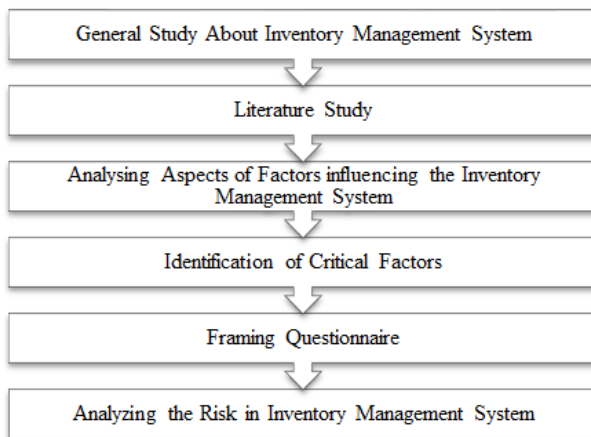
General Study About Inventory Management System

Literature Study

Analysing Aspects of Factors influencing the Inventory Management System

Identification of Critical Factors

Framing Questionnaire

Analyzing the Risk in Inventory Management System